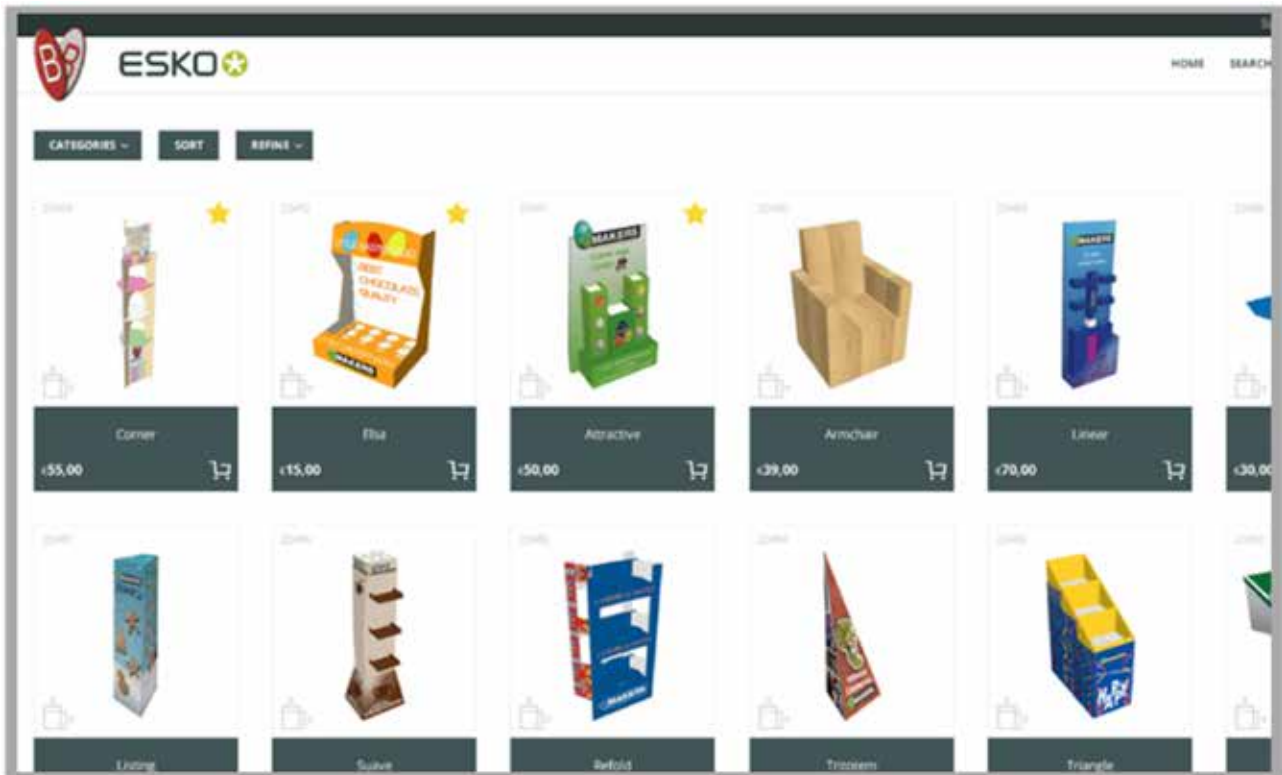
ESKO

HOME SEARCH

CATEGORIES SORT REFINE

Corner
€55,00

Elsa
€15,00

BEST CHOCOLATE QUALITY
MAKERS

Attractive
€50,00

MAKERS

Armchair
€39,00

Linear
€70,00

MAKERS

€30,00

Listing

Suave

Refold

MAKERS

Tripteem

Triangle